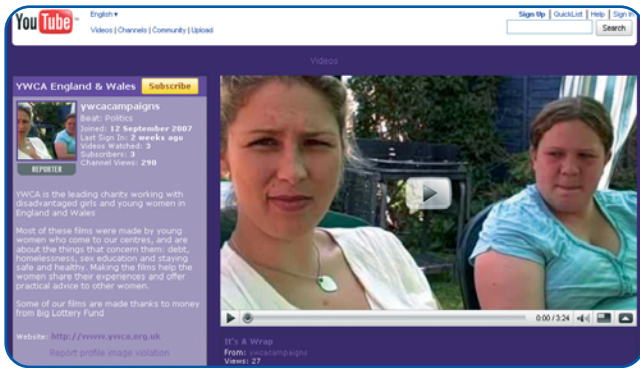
You Tube
English ▾
Videos | Channels | Community | Upload
Sign Up | QuickList | Help | Sign In
Search

Videos

YWCA England & Wales
Subscribe
ywcacampaigns
Beat: Politics
Joined: 12 September 2007
Last Sign In: 2 weeks ago
Videos Watched: 3
Subscribers: 3
Channel Views: 290
REPORTER

YWCA is the leading charity working with disadvantaged girls and young women in England and Wales

Most of these films were made by young women who come to our centres, and are about the things that concern them: debt, homelessness, sex education and staying safe and healthy. Making the films help the women share their experiences and offer practical advice to other women.

Some of our films are made thanks to money from Big Lottery Fund

Website: http://www.ywca.org.uk
Report profile image violation

0:00 / 3:24

It's A Wrap
From: ywcacampaigns
Views: 27